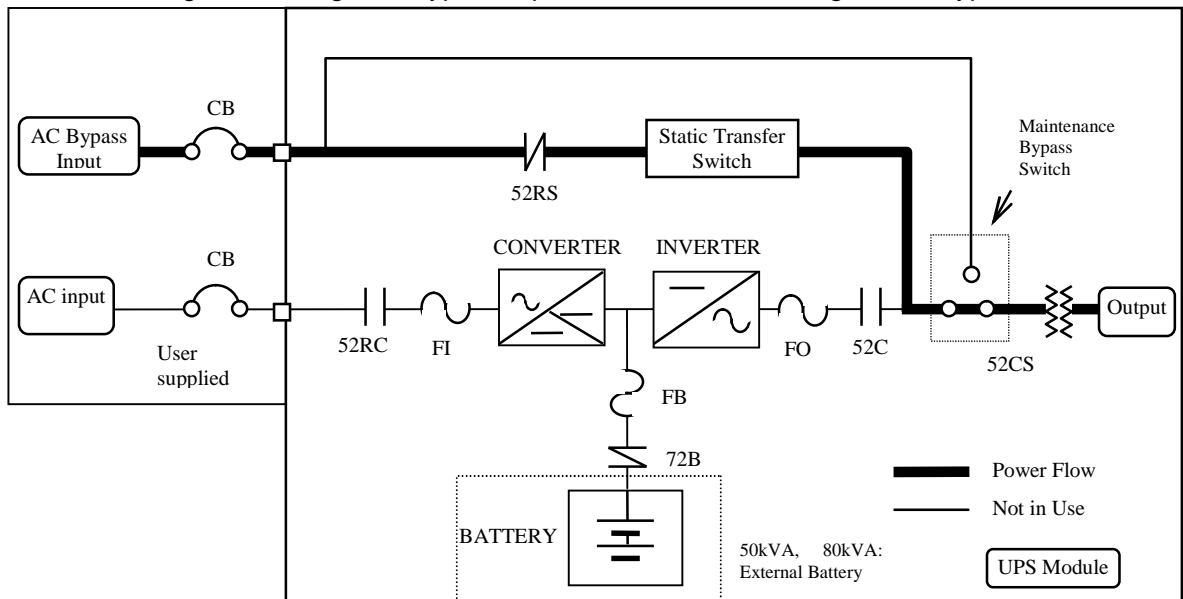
CB

AC Bypass Input

Static Transfer Switch

52RS

Maintenance Bypass Switch

CB

CONVERTER

INVERTER

AC input

Output

User supplied

52RC

FI

FO

52C

52CS

FB

72B

Power Flow

Not in Use

BATTERY

50kVA, 80kVA: External Battery

UPS Module